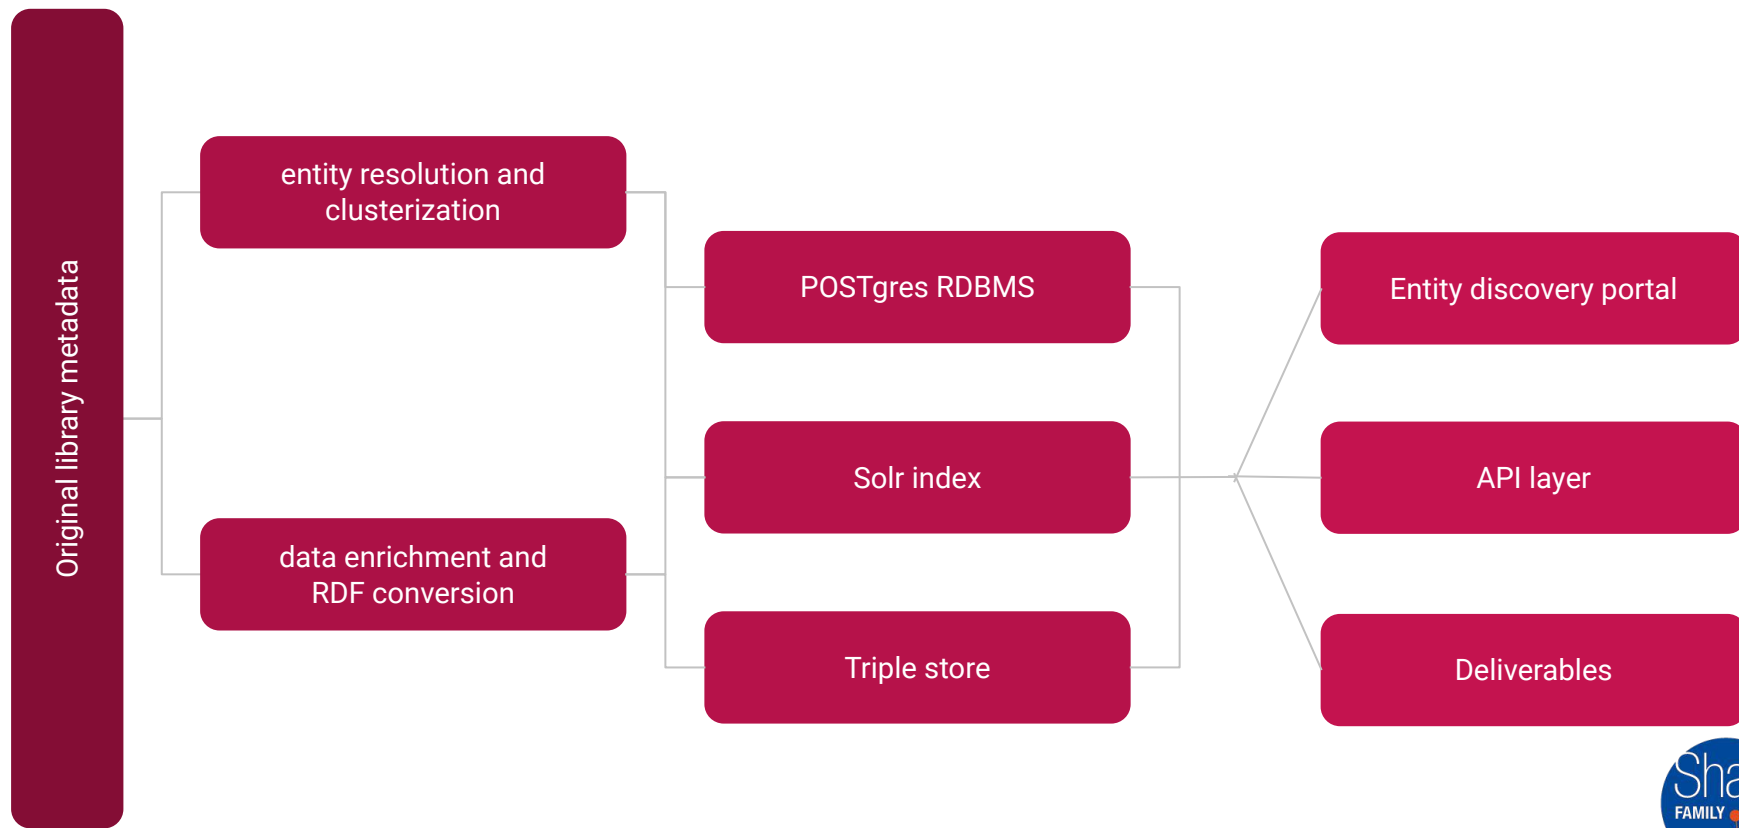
Original library metadata

entity resolution and clusterization

data enrichment and RDF conversion

POSTgres RDBMS

Solr index

Triple store

Entity discovery portal

API layer

Deliverables

Sha

FAMILY